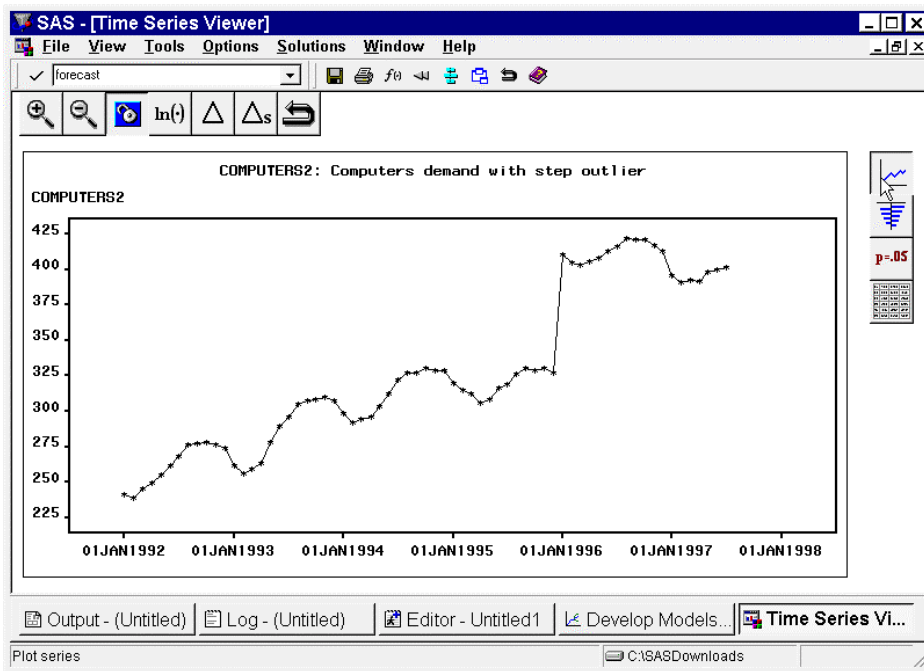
SAS - [Time Series Viewer]

File View Tools Options Solutions Window Help

forecast

ln(·) Δ Δs

COMPUTERS2: Computers demand with step outlier

COMPUTERS2

425
400
375
350
325
300
275
250
225

01JAN1992 01JAN1993 01JAN1994 01JAN1995 01JAN1996 01JAN1997 01JAN1998

p=.05

Output - (Untitled) Log - (Untitled) Editor - Untitled1 Develop Models... Time Series Vi...

Plot series

C:\SASDownloads